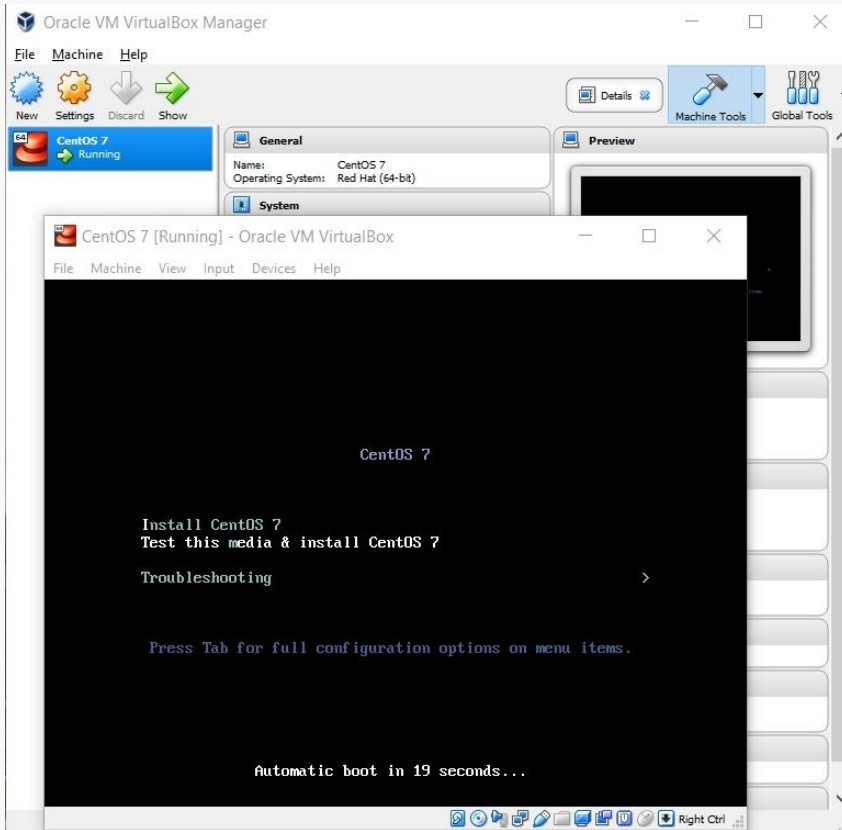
Oracle VM VirtualBox Manager

File Machine Help

New Settings Discard Show

Details

Machine Tools

Global Tools

64

CentOS 7

Running

General

Name: CentOS 7

Operating System: Red Hat (64-bit)

System

Preview

CentOS 7 [Running] - Oracle VM VirtualBox

File Machine View Input Devices Help

CentOS 7

Install CentOS 7

Test this media & install CentOS 7

Troubleshooting >

Press Tab for full configuration options on menu items.

Automatic boot in 19 seconds...

Right Ctrl